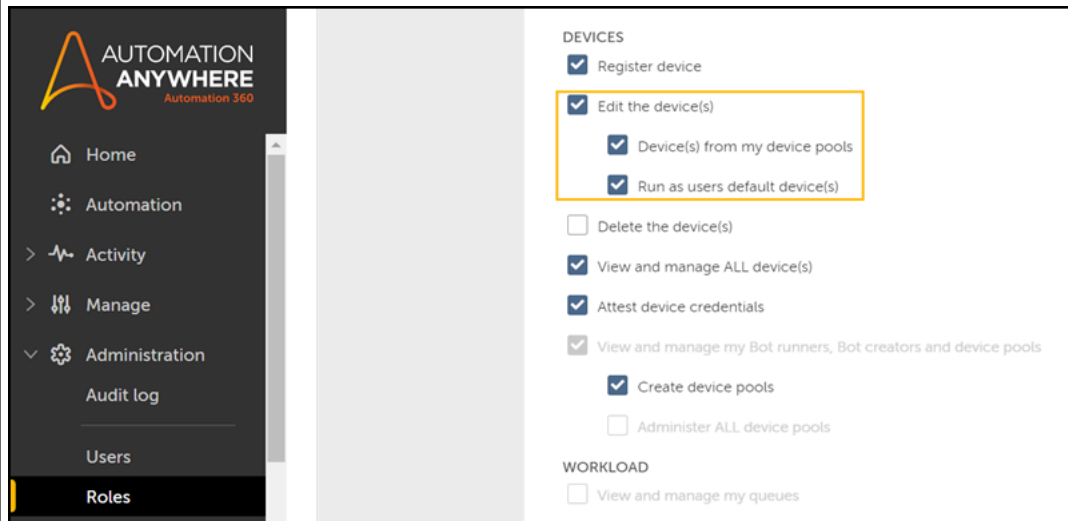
AUTOMATION ANYWHERE
Automation 360

Home
Automation
Activity
Manage
Administration
Audit log
Users
Roles

DEVICES
Register device
Edit the device(s)
Device(s) from my device pools
Run as users default device(s)
Delete the device(s)
View and manage ALL device(s)
Attest device credentials
View and manage my Bot runners, Bot creators and device pools
Create device pools
Administer ALL device pools
WORKLOAD
View and manage my queues